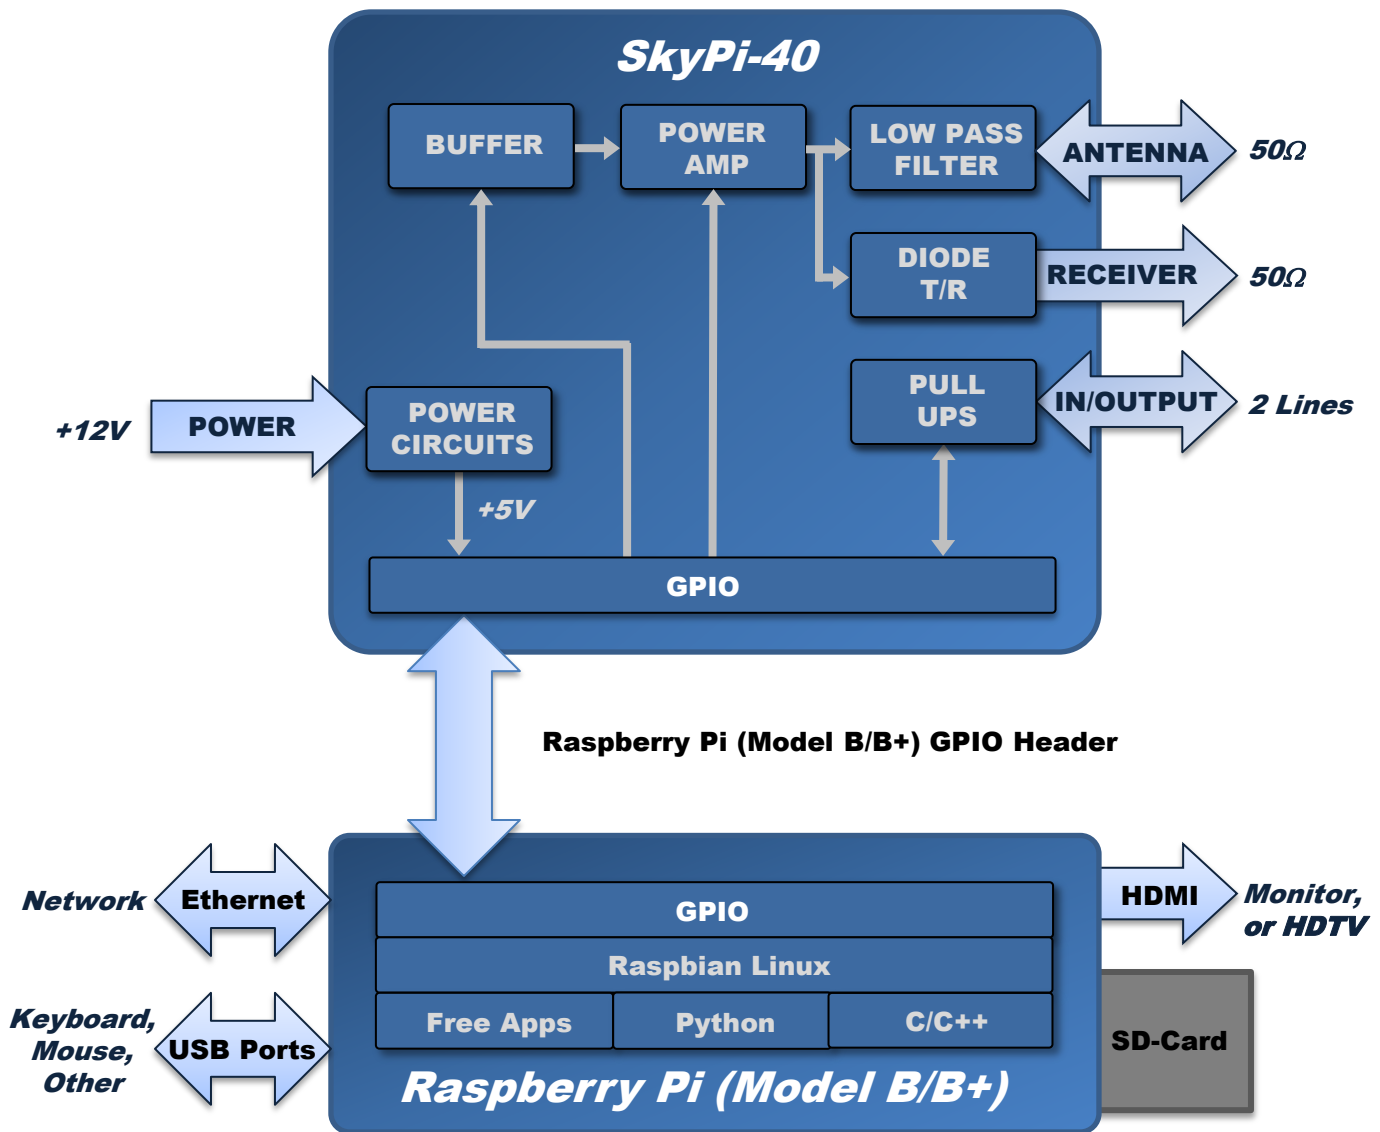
SkyPi-40

BUFFER

POWER AMP

LOW PASS FILTER

ANTENNA

$50\Omega$

DIODE T/R

RECEIVER

$50\Omega$

PULL UPS

IN/OUTPUT

2 Lines

+12V

POWER

POWER CIRCUITS

+5V

GPIO

Raspberry Pi (Model B/B+) GPIO Header

Network

Ethernet

GPIO

HDMI

Monitor, or HDTV

Raspbian Linux

Keyboard, Mouse, Other

USB Ports

Free Apps

Python

C/C++

SD-Card

Raspberry Pi (Model B/B+)